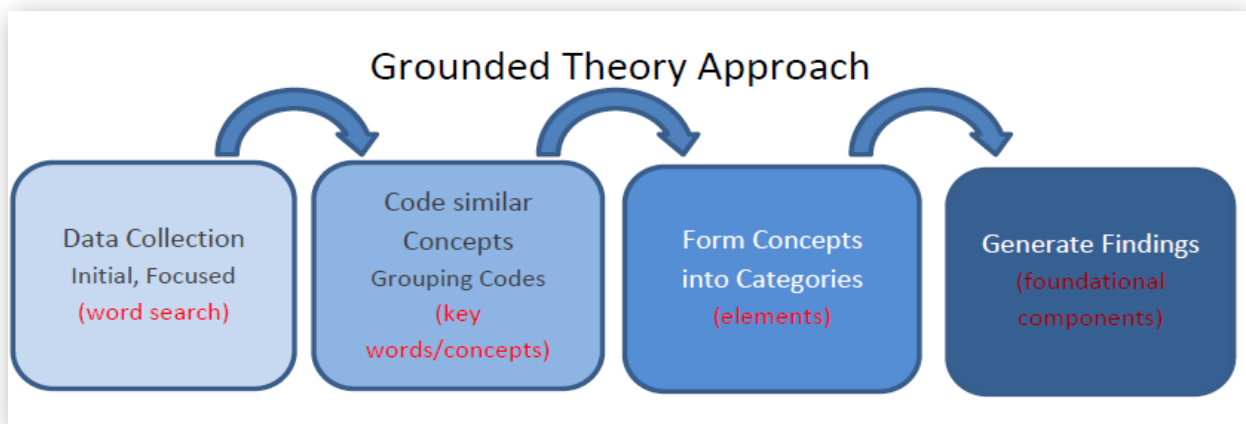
Grounded Theory Approach

Data Collection
Initial, Focused
(word search)

Code similar Concepts
Grouping Codes
(key words/concepts)

Form Concepts into Categories
(elements)

Generate Findings
(foundational components)